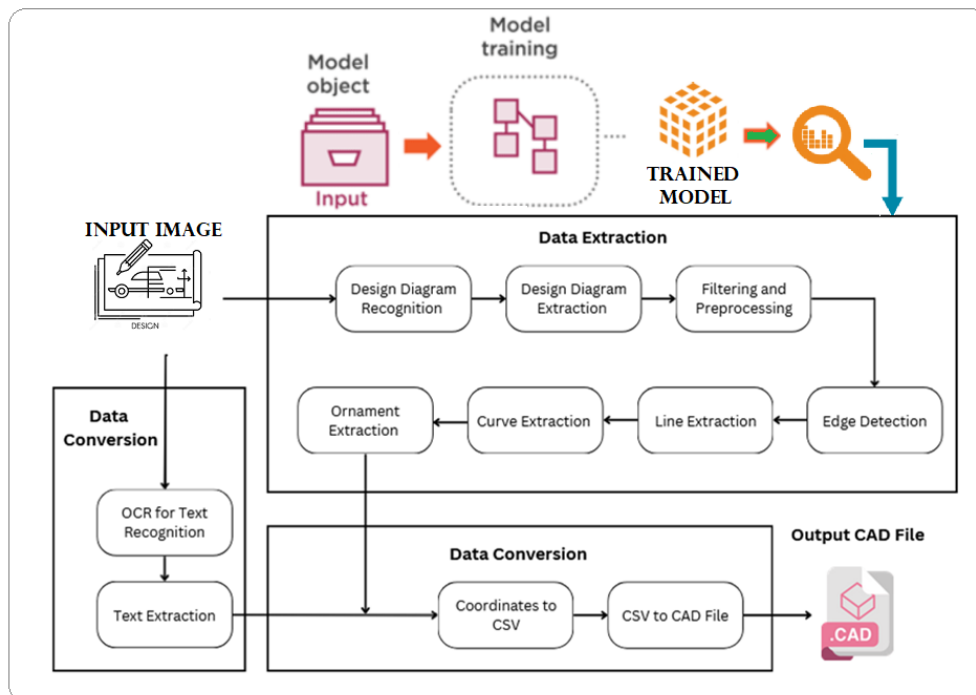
Model object

Input

Model training

TRAINED MODEL

INPUT IMAGE

DESIGN

Data Extraction

Design Diagram Recognition

Design Diagram Extraction

Filtering and Preprocessing

Edge Detection

Line Extraction

Curve Extraction

Ornament Extraction

Data Conversion

OCR for Text Recognition

Text Extraction

Data Conversion

Coordinates to CSV

CSV to CAD File

Output CAD File

.CAD